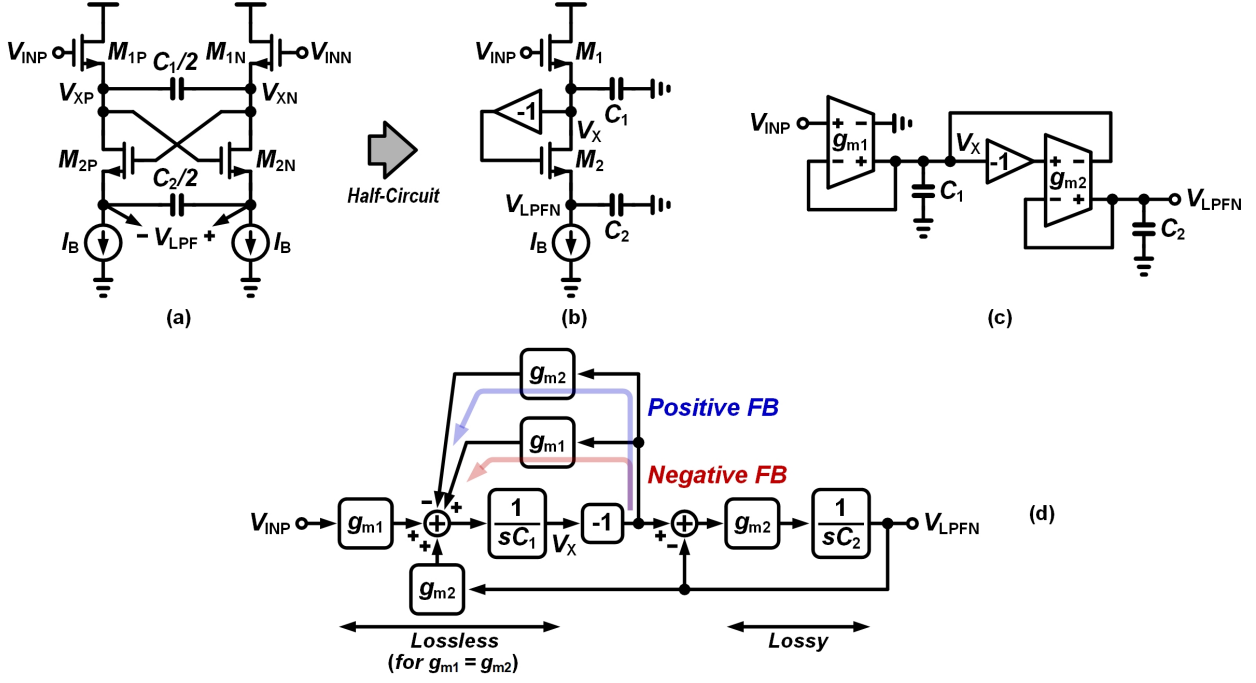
$V_{INP}$ $M_{1P}$ $M_{1N}$ $V_{INN}$
$C_1/2$
$V_{XP}$ $V_{XN}$
$M_{2P}$ $M_{2N}$
$C_2/2$
$I_B$ − $V_{LPF}$ + $I_B$
(a)

Half-Circuit

$V_{INP}$ $M_1$
$C_1$
-1 $V_X$
$M_2$
$V_{LPFN}$
$C_2$
$I_B$
(b)

$V_{INP}$ + − $g_{m1}$ − +
$C_1$
$V_X$ -1 + − $g_{m2}$ − +
$V_{LPFN}$
$C_2$
(c)

$g_{m2}$
Positive FB
$g_{m1}$
Negative FB
$V_{INP}$ $g_{m1}$ − + + + $\frac{1}{sC_1}$ $V_X$ -1 + − $g_{m2}$ $\frac{1}{sC_2}$ $V_{LPFN}$
$g_{m2}$
(d)
Lossless (for $g_{m1} = g_{m2}$)
Lossy